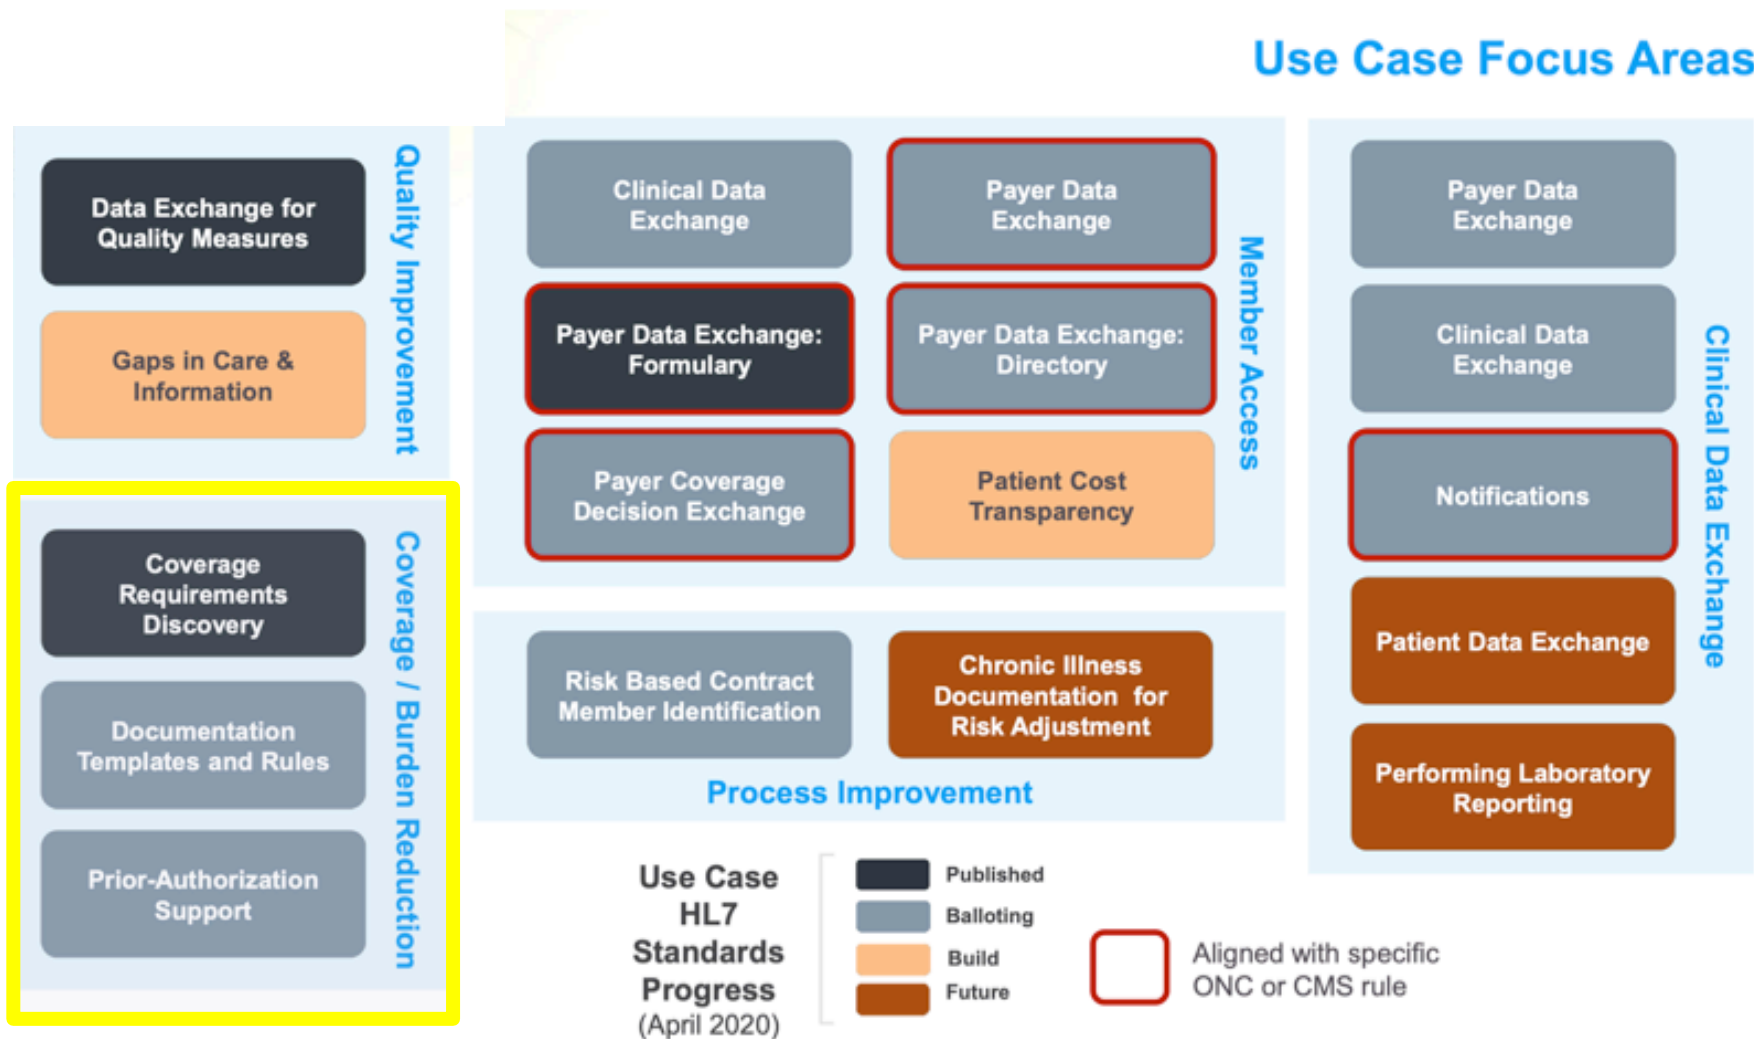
Use Case Focus Areas

Data Exchange for Quality Measures

Gaps in Care & Information

Quality Improvement

Coverage Requirements Discovery

Documentation Templates and Rules

Prior-Authorization Support

Coverage / Burden Reduction

Clinical Data Exchange

Payer Data Exchange

Payer Data Exchange: Formulary

Payer Data Exchange: Directory

Payer Coverage Decision Exchange

Patient Cost Transparency

Member Access

Risk Based Contract Member Identification

Chronic Illness Documentation for Risk Adjustment

Process Improvement

Payer Data Exchange

Clinical Data Exchange

Notifications

Patient Data Exchange

Performing Laboratory Reporting

Clinical Data Exchange

Use Case HL7 Standards Progress (April 2020)

Published
Balloting
Build
Future

Aligned with specific ONC or CMS rule